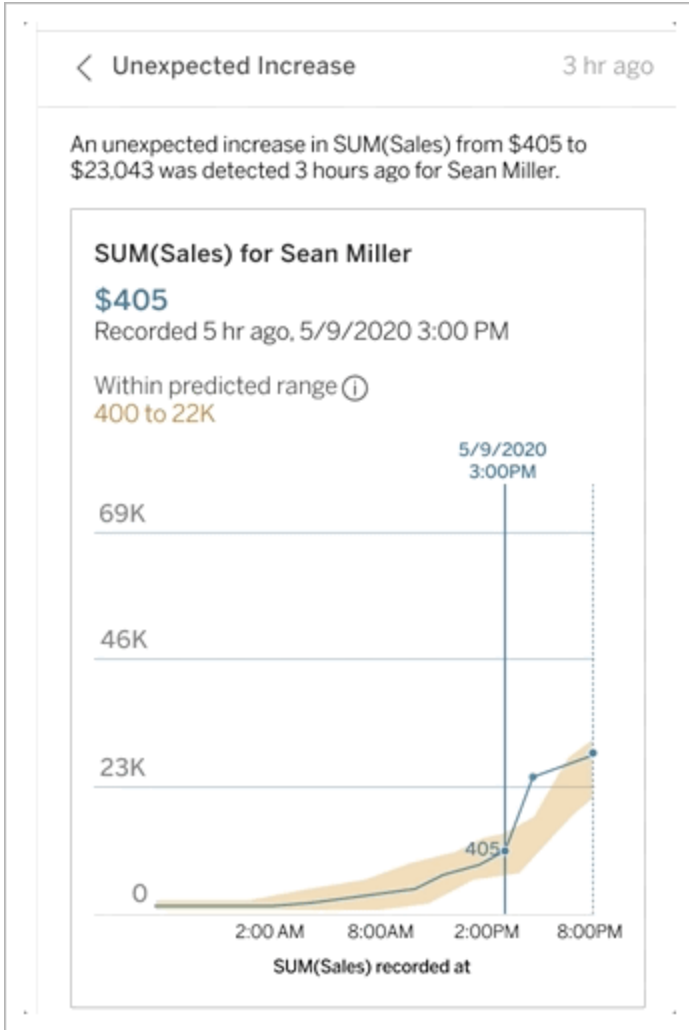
< Unexpected Increase 3 hr ago

An unexpected increase in SUM(Sales) from $405 to $23,043 was detected 3 hours ago for Sean Miller.

SUM(Sales) for Sean Miller

$405

Recorded 5 hr ago, 5/9/2020 3:00 PM

Within predicted range ⓘ

400 to 22K

5/9/2020
3:00PM

69K

46K

23K

0

405

2:00 AM 8:00AM 2:00PM 8:00PM

SUM(Sales) recorded at